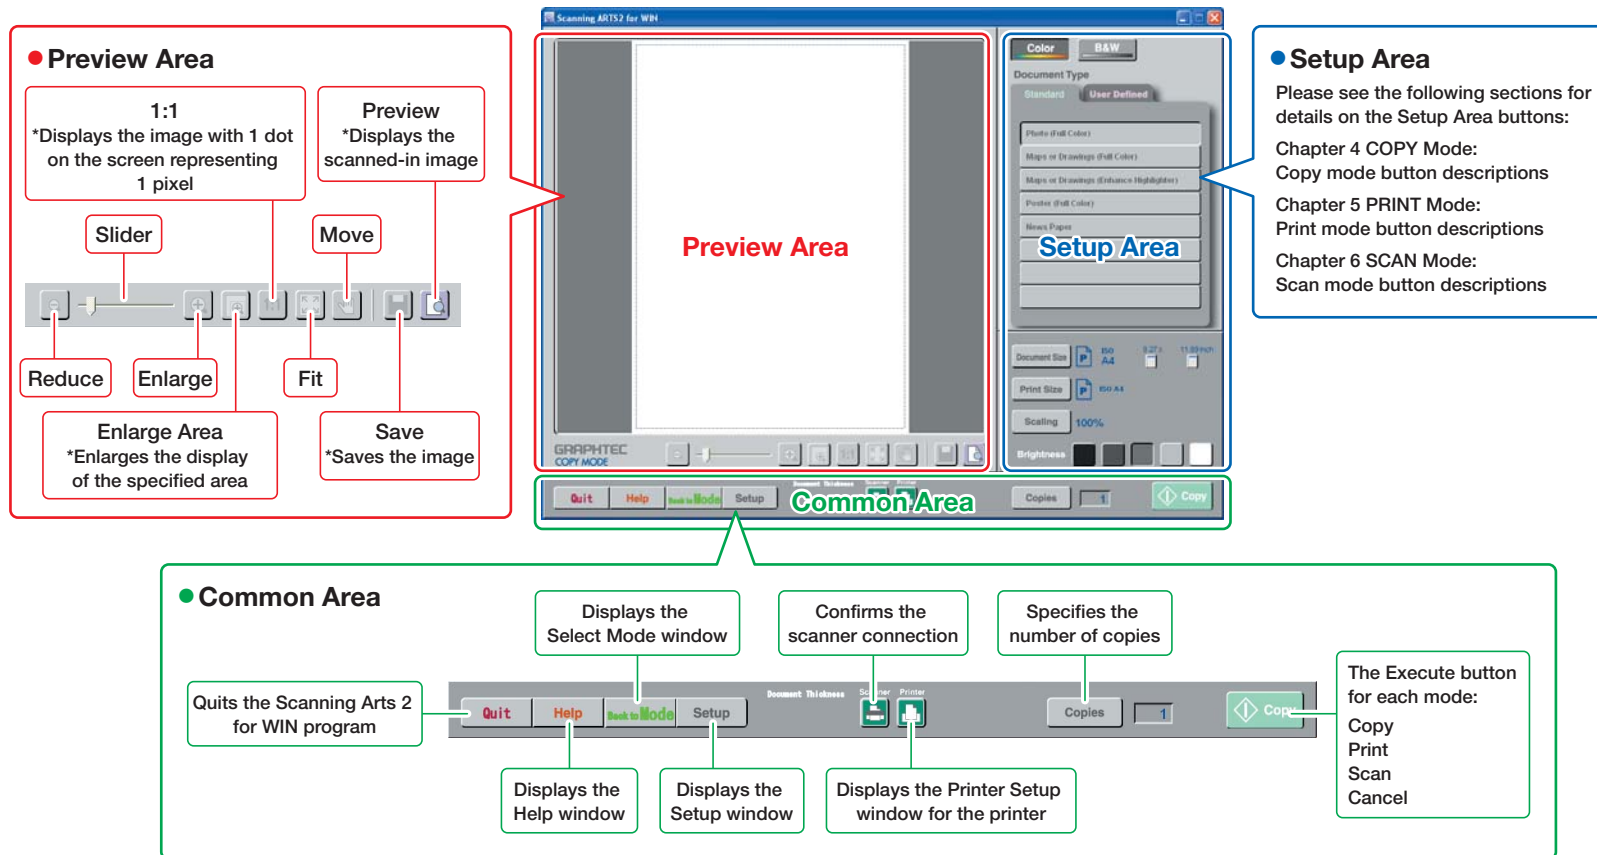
Preview Area

1:1
*Displays the image with 1 dot on the screen representing 1 pixel

Preview
*Displays the scanned-in image

Slider

Move

Reduce

Enlarge

Fit

Enlarge Area
*Enlarges the display of the specified area

Save
*Saves the image

Scanning ARTS2 for WIN

Preview Area

GRAPHTEC
COPY MODE

Color B&W
Document Type
Standard User Defined
Photo (Full Color)
Maps or Drawings (Full Color)
Maps or Drawings (Enhance Highlighter)
Poster (Full Color)
News Paper

Setup Area

Document Size ISO A4
Print Size ISO A4
Scaling 100%
Brightness

Quit Help Book to Mode Setup
Common Area
Copies 1 Copy

Setup Area
Please see the following sections for details on the Setup Area buttons:
Chapter 4 COPY Mode:
Copy mode button descriptions
Chapter 5 PRINT Mode:
Print mode button descriptions
Chapter 6 SCAN Mode:
Scan mode button descriptions

Common Area

Displays the Select Mode window

Confirms the scanner connection

Specifies the number of copies

Quits the Scanning Arts 2 for WIN program

Quit Help Book to Mode Setup Document Thickness Scanner Printer Copies 1 Copy

The Execute button for each mode:
Copy
Print
Scan
Cancel

Displays the Help window

Displays the Setup window

Displays the Printer Setup window for the printer